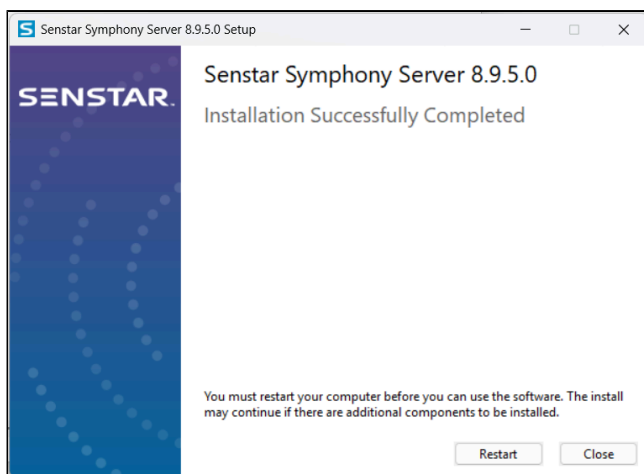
S Senstar Symphony Server 8.9.5.0 Setup

SENSTAR.

Senstar Symphony Server 8.9.5.0

Installation Successfully Completed

You must restart your computer before you can use the software. The install may continue if there are additional components to be installed.

Restart

Close